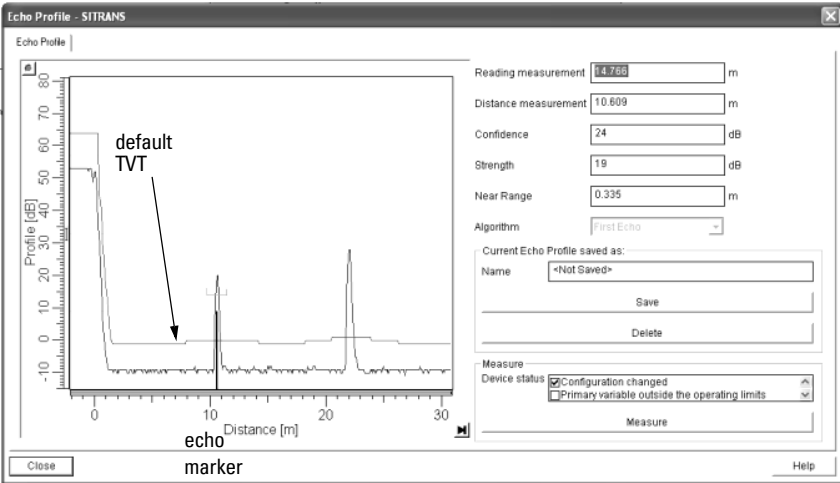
Echo Profile - SITRANS

Echo Profile

default TVT

80
70
60
50
40
30
20
10
0
-10

Profile [dB]

0
10
20
30

Distance [m]

echo marker

Reading measurement 14.766 m

Distance measurement 10.609 m

Confidence 24 dB

Strength 19 dB

Near Range 0.335 m

Algorithm First Echo

Current Echo Profile saved as:

Name <Not Saved>

Save

Delete

Measure

Device status
☑ Configuration changed
☐ Primary variable outside the operating limits

Measure

Close

Help